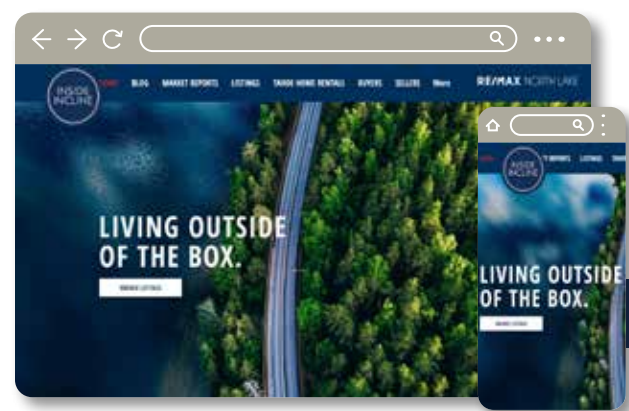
INSIDE INCLINE

HOME BLOG MARKET REPORTS LISTINGS TAHOE HOME RENTALS BUYERS SELLERS More

RE/MAX NORTH LAKE

LIVING OUTSIDE OF THE BOX.

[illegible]

INSIDE INCLINE

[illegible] REPORTS LISTINGS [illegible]

LIVING OUTSIDE OF THE BOX.

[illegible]